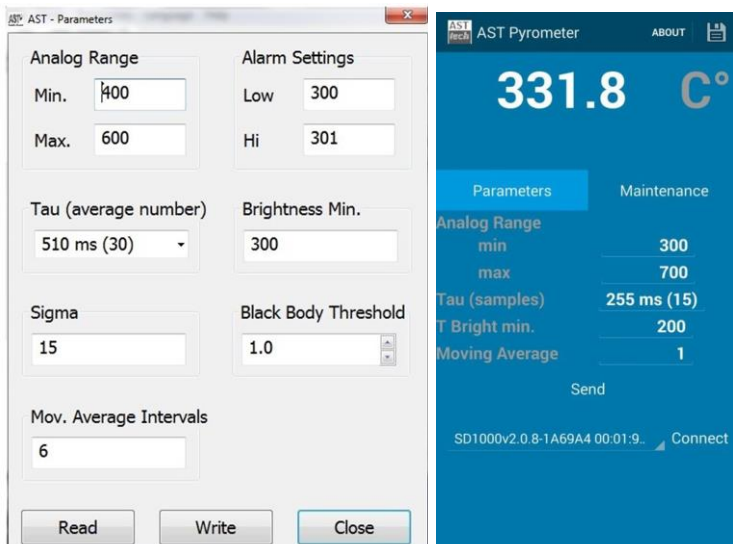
AST - Parameters

Analog Range
Min. 400
Max. 600

Alarm Settings
Low 300
Hi 301

Tau (average number)
510 ms (30)

Brightness Min.
300

Sigma
15

Black Body Threshold
1.0

Mov. Average Intervals
6

Read
Write
Close

AST tech AST Pyrometer ABOUT

331.8 C°

Parameters
Maintenance

Analog Range
min 300
max 700
Tau (samples) 255 ms (15)
T Bright min. 200
Moving Average 1

Send

SD1000v2.0.8-1A69A4 00:01:9.. Connect